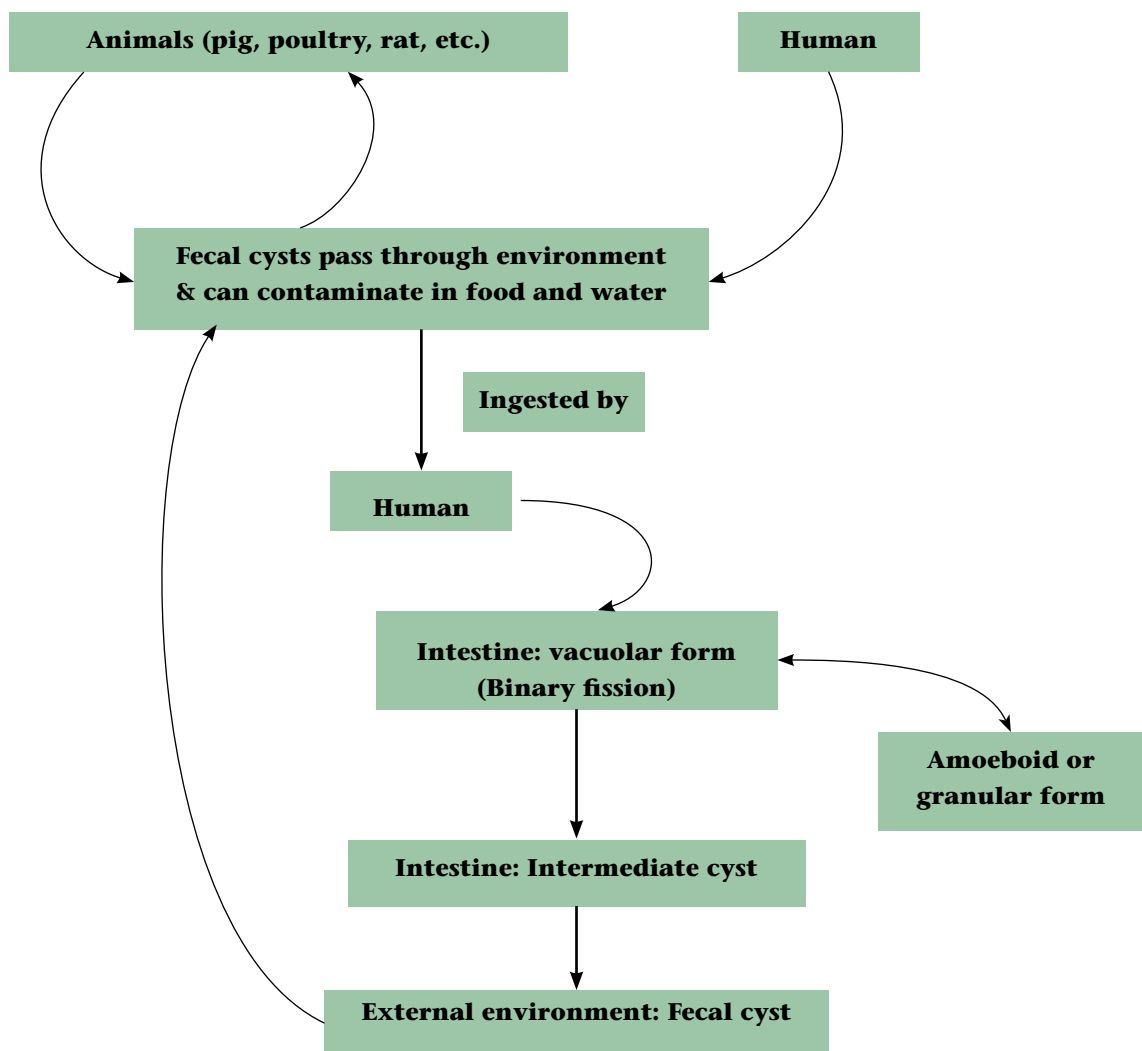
Animals (pig, poultry, rat, etc.)

Human

Fecal cysts pass through environment & can contaminate in food and water

Ingested by

Human

Intestine: vacuolar form (Binary fission)

Amoeboid or granular form

Intestine: Intermediate cyst

External environment: Fecal cyst